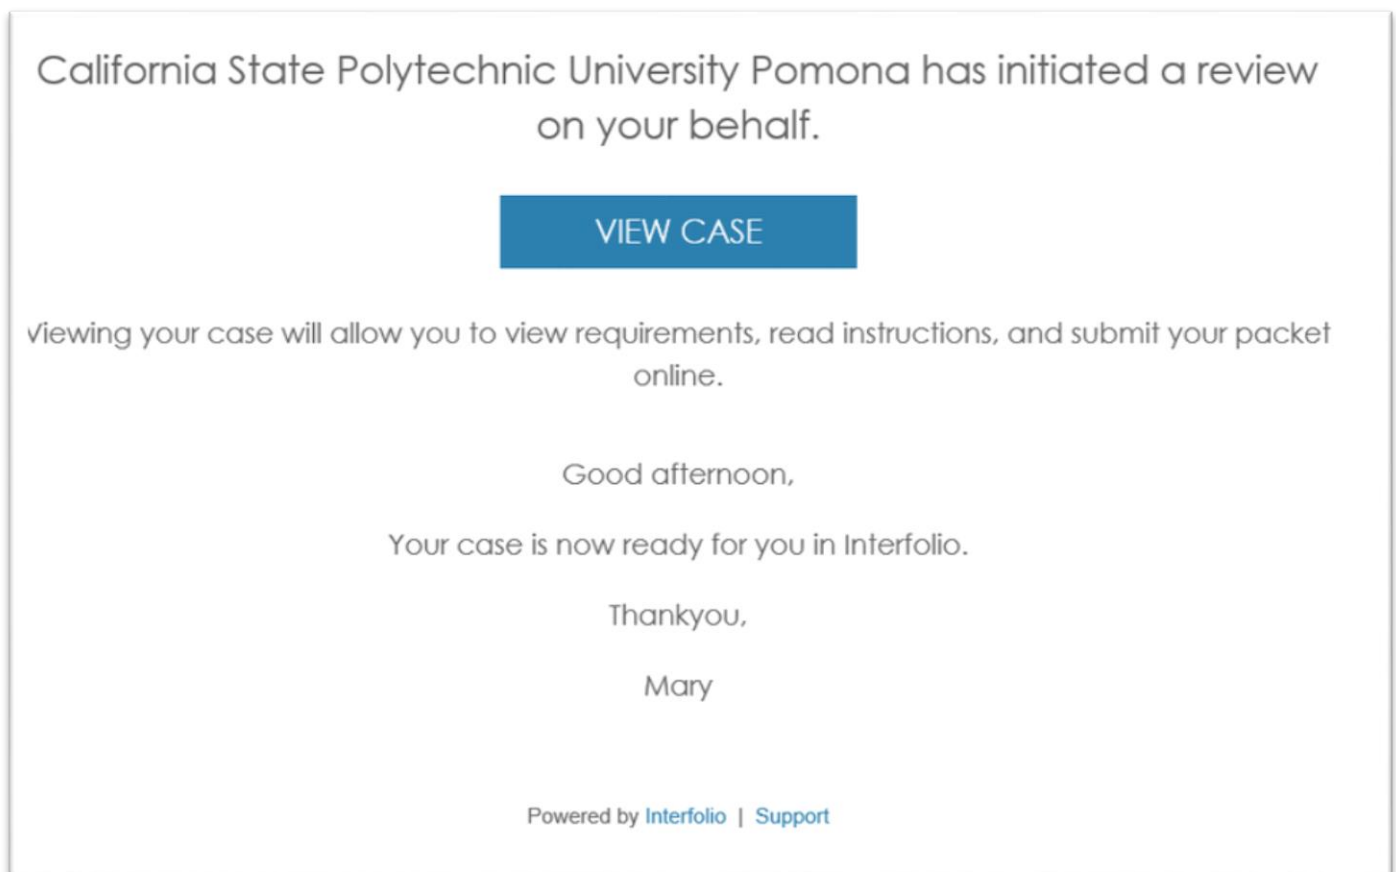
California State Polytechnic University Pomona has initiated a review on your behalf.

VIEW CASE

Viewing your case will allow you to view requirements, read instructions, and submit your packet online.

Good afternoon,

Your case is now ready for you in Interfolio.

Thankyou,

Mary

Powered by Interfolio | Support